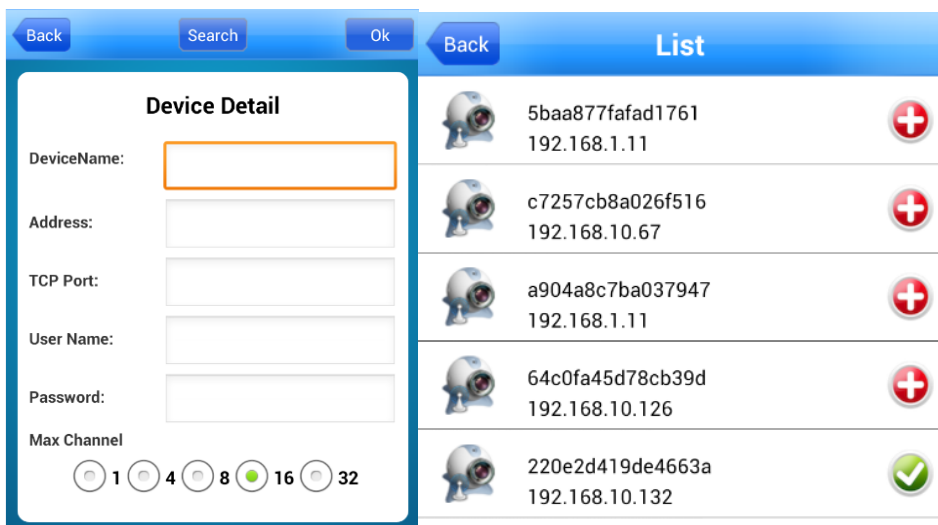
Back
Search
Ok

Device Detail

DeviceName:

Address:

TCP Port:

User Name:

Password:

Max Channel

1 4 8 16 32

Back
List

5baa877fafad1761
192.168.1.11

c7257cb8a026f516
192.168.10.67

a904a8c7ba037947
192.168.1.11

64c0fa45d78cb39d
192.168.10.126

220e2d419de4663a
192.168.10.132